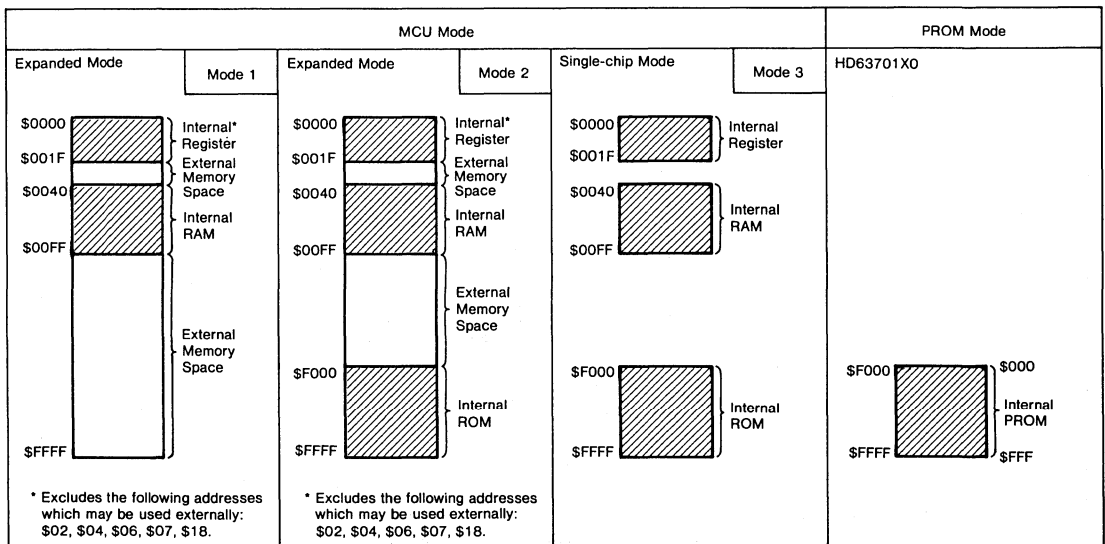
MCU Mode

PROM Mode

Expanded Mode

Mode 1

\$0000
\$001F
\$0040
\$00FF
\$FFFF

Internal* Register
External Memory Space
Internal RAM
External Memory Space

* Excludes the following addresses which may be used externally: \$02, \$04, \$06, \$07, \$18.

Expanded Mode

Mode 2

\$0000
\$001F
\$0040
\$00FF
\$F000
\$FFFF

Internal* Register
External Memory Space
Internal RAM
External Memory Space
Internal ROM

* Excludes the following addresses which may be used externally: \$02, \$04, \$06, \$07, \$18.

Single-chip Mode

Mode 3

\$0000
\$001F
\$0040
\$00FF
\$F000
\$FFFF

Internal Register
Internal RAM
Internal ROM

HD63701X0

\$F000
\$FFFF
\$000
Internal PROM
\$FFF